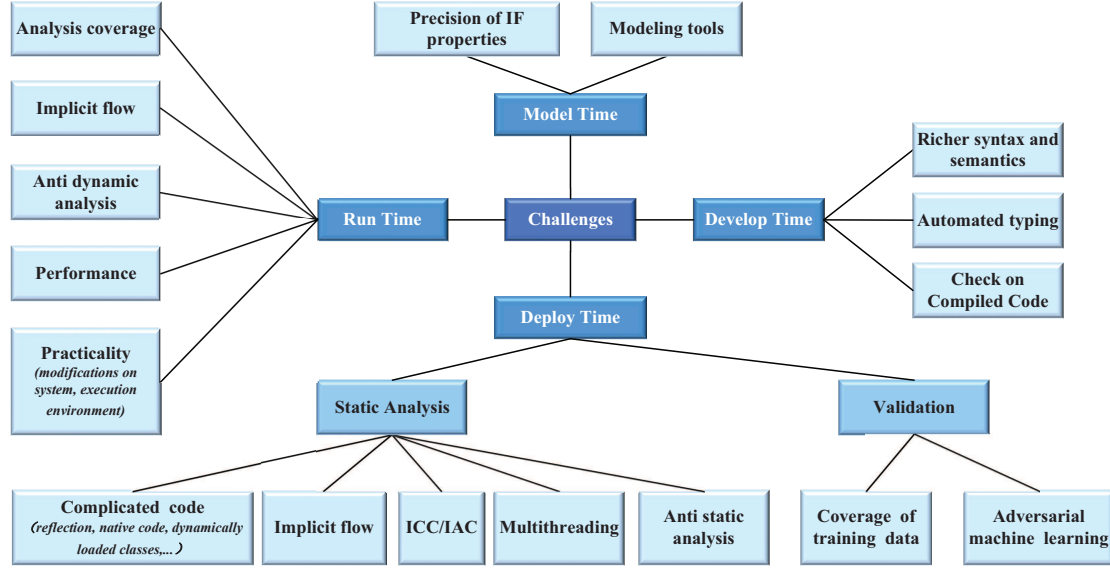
Precision of IF properties

Modeling tools

Model Time

Analysis coverage

Implicit flow

Anti dynamic analysis

Performance

Practicality
(modifications on system, execution environment)

Run Time

Challenges

Develop Time

Richer syntax and semantics

Automated typing

Check on Compiled Code

Deploy Time

Static Analysis

Validation

Complicated code
(reflection, native code, dynamically loaded classes,... )

Implicit flow

ICC/IAC

Multithreading

Anti static analysis

Coverage of training data

Adversarial machine learning